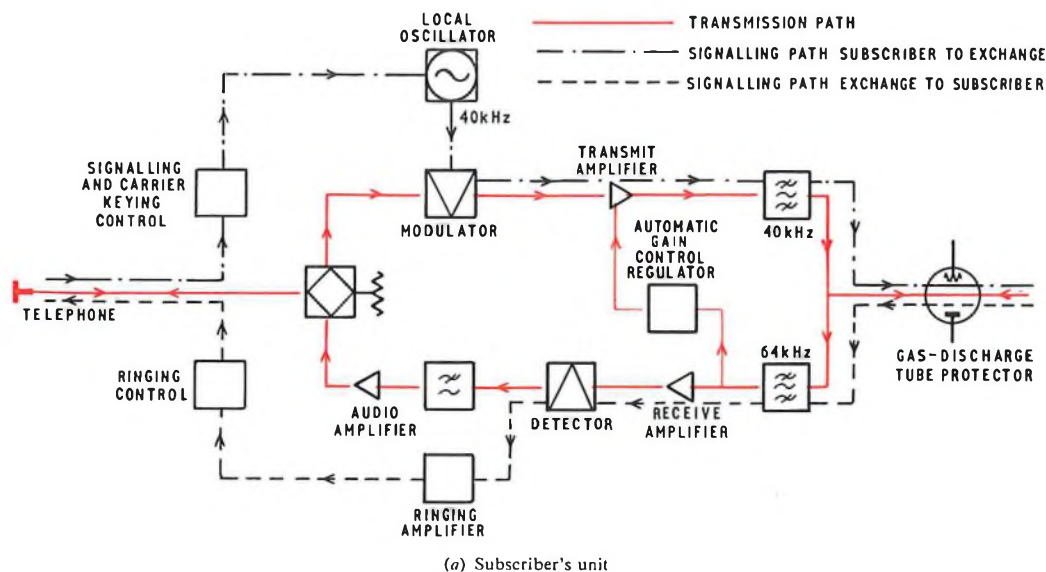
LOCAL OSCILLATOR

TRANSMISSION PATH

SIGNALLING PATH SUBSCRIBER TO EXCHANGE

SIGNALLING PATH EXCHANGE TO SUBSCRIBER

40kHz

SIGNALLING AND CARRIER KEYING CONTROL

TRANSMIT AMPLIFIER

MODULATOR

AUTOMATIC GAIN CONTROL REGULATOR

40kHz

TELEPHONE

64kHz

GAS-DISCHARGE TUBE PROTECTOR

RINGING CONTROL

AUDIO AMPLIFIER

DETECTOR

RECEIVE AMPLIFIER

RINGING AMPLIFIER

(a) Subscriber's unit